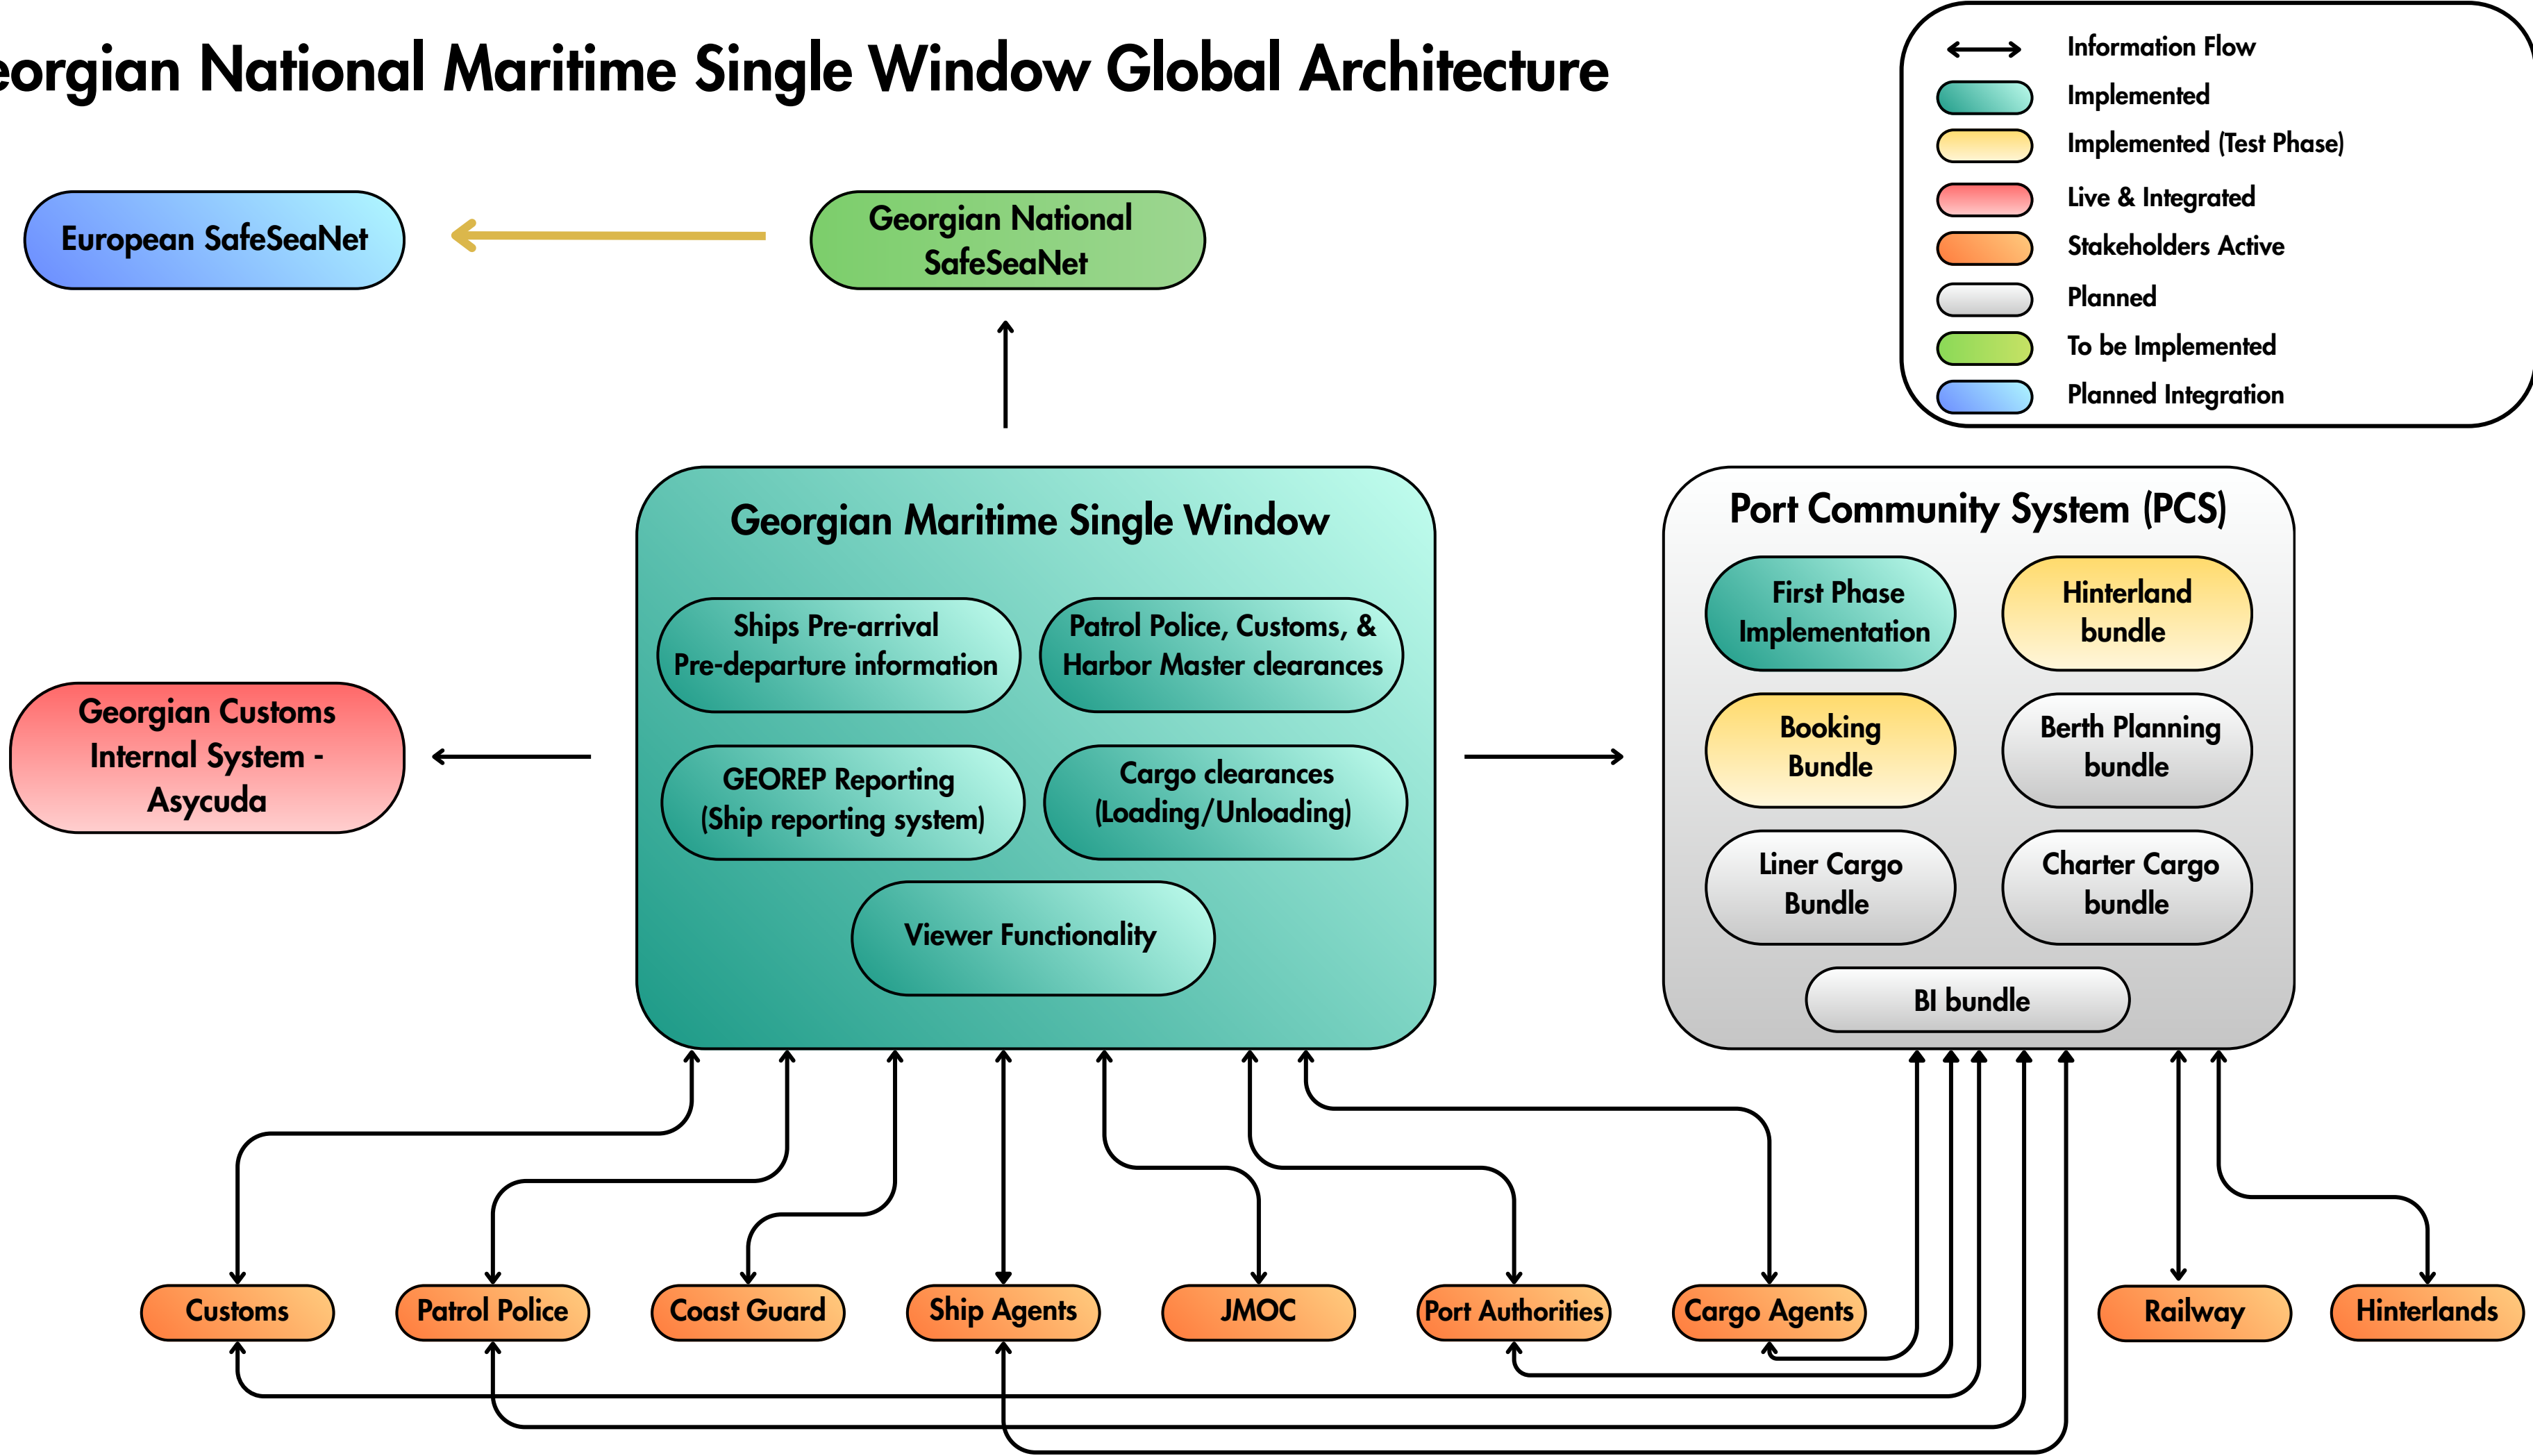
eorgian National Maritime Single Window Global Architecture

Information Flow
Implemented
Implemented (Test Phase)
Live & Integrated
Stakeholders Active
Planned
To be Implemented
Planned Integration

European SafeSeaNet

Georgian National SafeSeaNet

Georgian Maritime Single Window

Ships Pre-arrival Pre-departure information

Patrol Police, Customs, & Harbor Master clearances

GEOREP Reporting (Ship reporting system)

Cargo clearances (Loading/Unloading)

Viewer Functionality

Georgian Customs Internal System - Asycuda

Port Community System (PCS)

First Phase Implementation

Hinterland bundle

Booking Bundle

Berth Planning bundle

Liner Cargo Bundle

Charter Cargo bundle

BI bundle

Customs

Patrol Police

Coast Guard

Ship Agents

JMOC

Port Authorities

Cargo Agents

Railway

Hinterlands